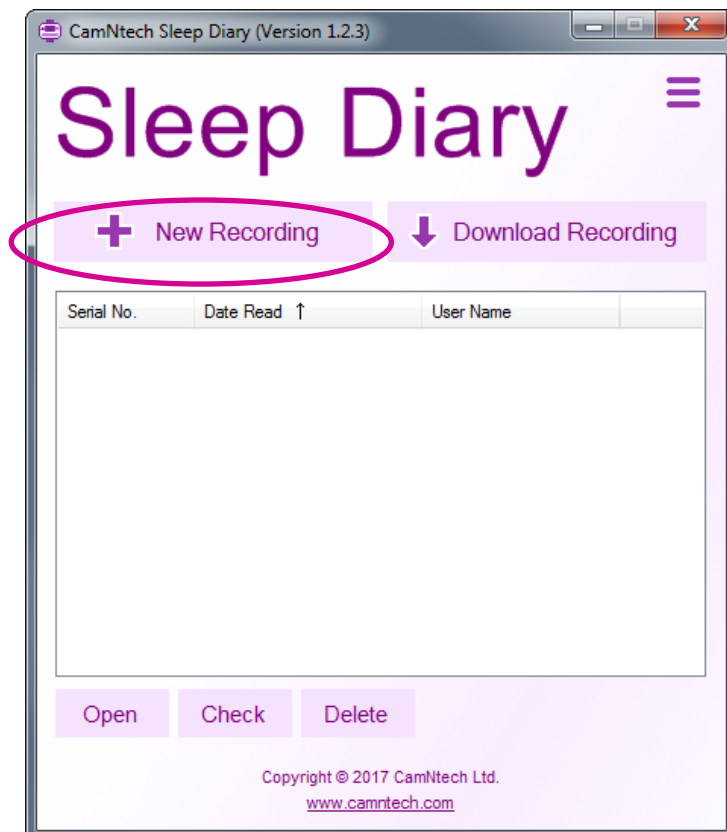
CamNtech Sleep Diary (Version 1.2.3)

Sleep Diary

New Recording

Download Recording

| Serial No. | Date Read ↑ | User Name |
|---|---|---|

Open

Check

Delete

Copyright © 2017 CamNtech Ltd.

www.camntech.com